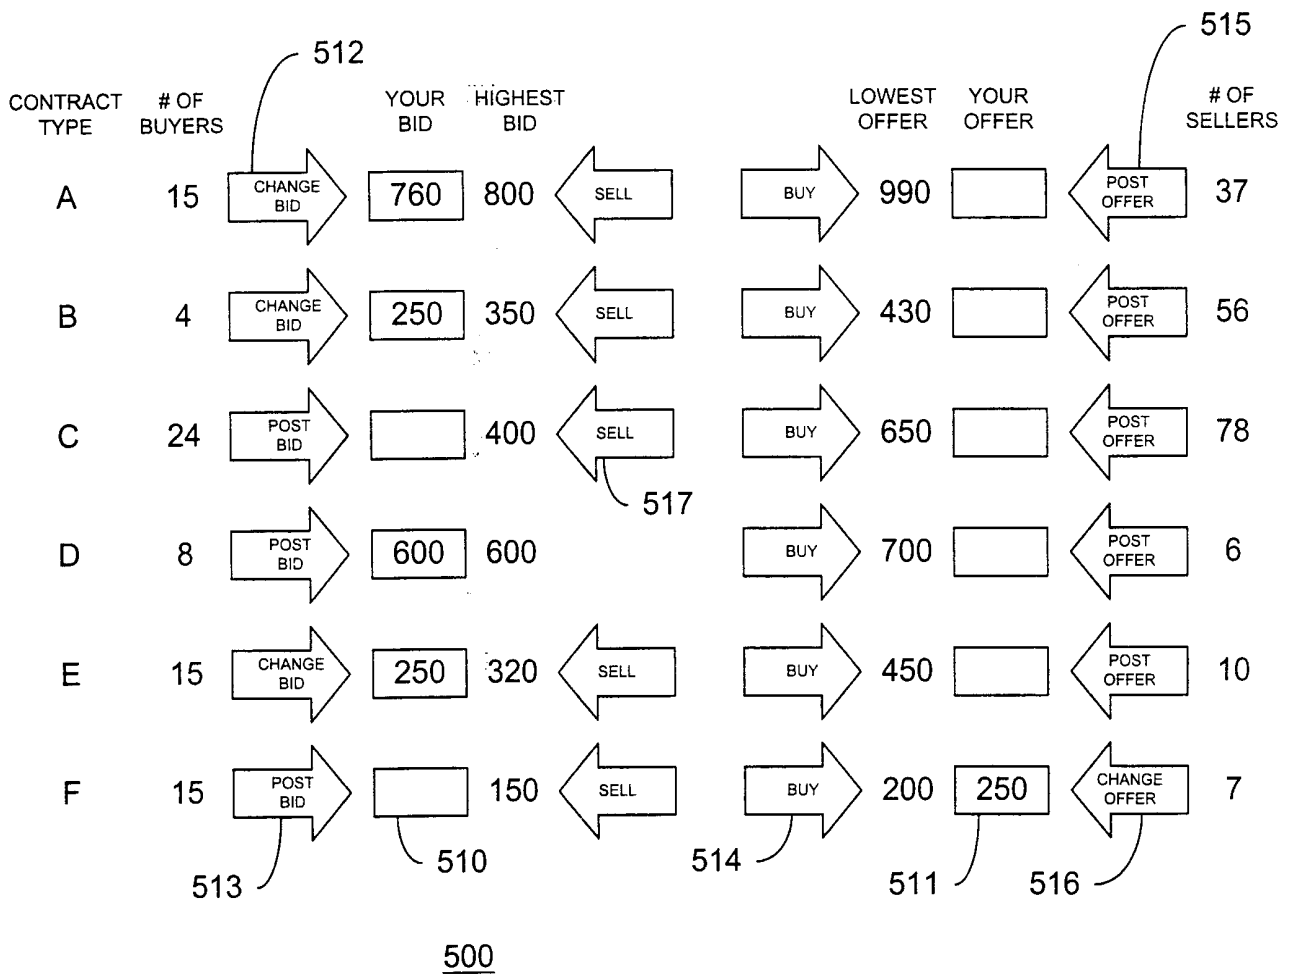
512

515

| CONTRACT TYPE | # OF BUYERS | | YOUR BID | HIGHEST BID | | | LOWEST OFFER | YOUR OFFER | | # OF SELLERS |
|---|---|---|---|---|---|---|---|---|---|---|
| A | 15 | CHANGE BID | 760 | 800 | SELL | BUY | 990 | | POST OFFER | 37 |
| B | 4 | CHANGE BID | 250 | 350 | SELL | BUY | 430 | | POST OFFER | 56 |
| C | 24 | POST BID | | 400 | SELL | BUY | 650 | | POST OFFER | 78 |
| D | 8 | POST BID | 600 | 600 | | BUY | 700 | | POST OFFER | 6 |
| E | 15 | CHANGE BID | 250 | 320 | SELL | BUY | 450 | | POST OFFER | 10 |
| F | 15 | POST BID | | 150 | SELL | BUY | 200 | 250 | CHANGE OFFER | 7 |

517

513 510 514 511 516

500